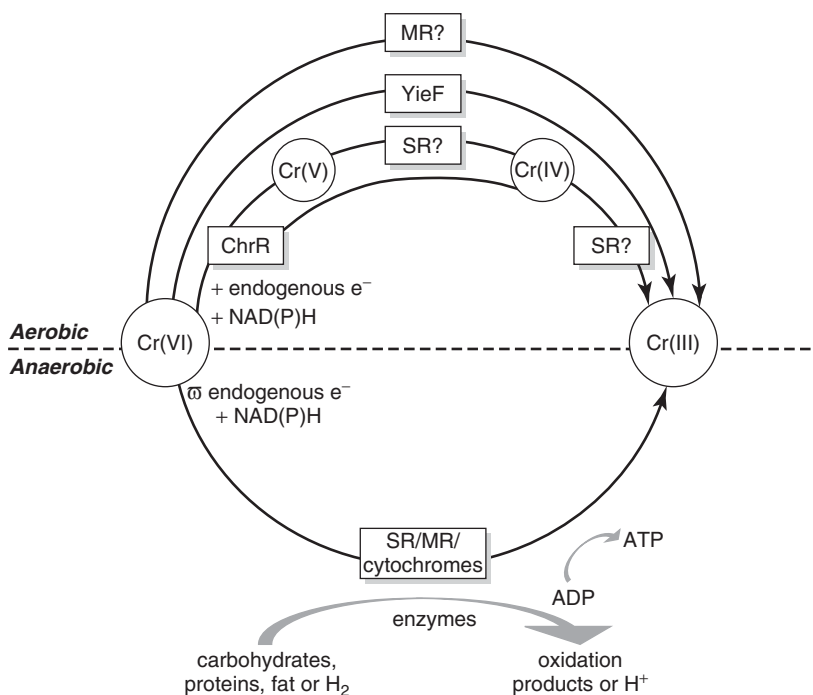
MR?

YieF

SR?

Cr(V)

Cr(IV)

ChrR

SR?

+ endogenous e$^-$
+ NAD(P)H

Aerobic

Cr(VI)

Cr(III)

Anaerobic

ϖ endogenous e$^-$
+ NAD(P)H

SR/MR/
cytochromes

ATP

ADP

enzymes

carbohydrates,
proteins, fat or $H_2$

oxidation
products or $H^+$